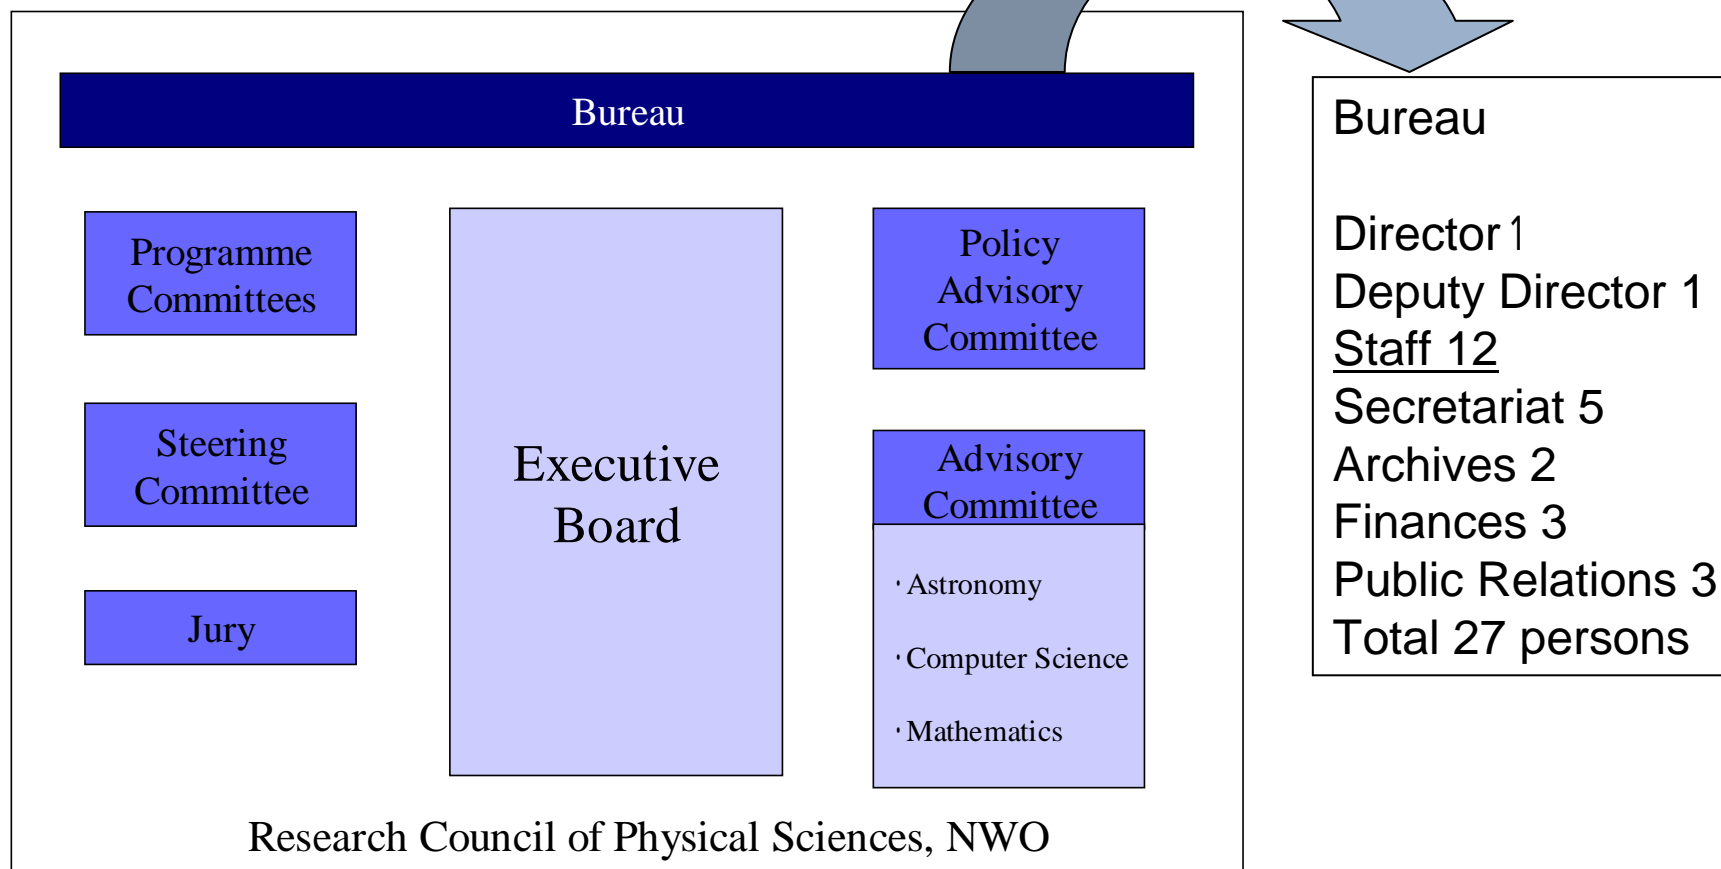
Bureau

Programme Committees

Steering Committee

Jury

Executive Board

Policy Advisory Committee

Advisory Committee

· Astronomy

· Computer Science

· Mathematics

Research Council of Physical Sciences, NWO

Bureau

Director 1
Deputy Director 1
Staff 12
Secretariat 5
Archives 2
Finances 3
Public Relations 3
Total 27 persons